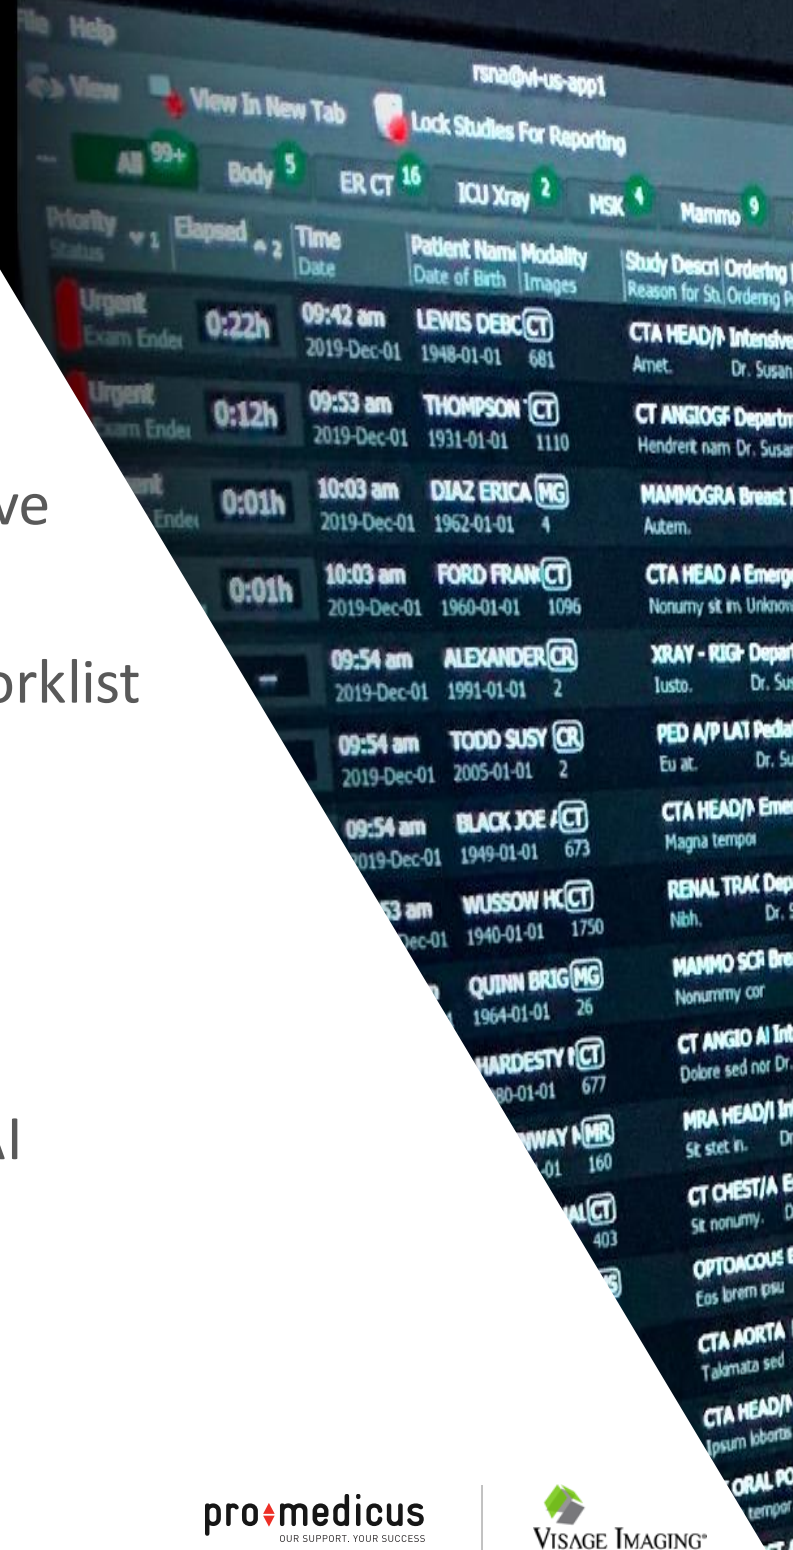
File Help

View View In New Tab Lock Studies For Reporting rsna@vi-us-app1

All 99+ Body 5 ER CT 16 ICU Xray 2 MSK 4 Mammo 9

| Priority Status | Elapsed | Time Date | Patient Name Date of Birth | Modality Images | Study Descri Reason for Stu | Ordering Ordering P |
|---|---|---|---|---|---|---|
| Urgent Exam Ended | 0:22h | 09:42 am 2019-Dec-01 | LEWIS DEBC 1948-01-01 | CT 681 | CTA HEAD/N Amet. | Intensive Dr. Susan |
| Urgent Exam Ended | 0:12h | 09:53 am 2019-Dec-01 | THOMPSON 1931-01-01 | CT 1110 | CT ANGIOGF Hendrerit nam | Departm Dr. Susan |
| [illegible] Ended | 0:01h | 10:03 am 2019-Dec-01 | DIAZ ERICA 1962-01-01 | MG 4 | MAMMOGRA Breast Autem. | |
| | 0:01h | 10:03 am 2019-Dec-01 | FORD FRANK 1960-01-01 | CT 1096 | CTA HEAD A Emerg Nonumy sit m Unknow | |
| | — | 09:54 am 2019-Dec-01 | ALEXANDER 1991-01-01 | CR 2 | XRAY - RIGH Depart Iusto. | Dr. Su |
| | | 09:54 am 2019-Dec-01 | TODD SUSY 2005-01-01 | CR 2 | PED A/P LAT Pediat Eu at. | Dr. Su |
| | | 09:54 am 2019-Dec-01 | BLACK JOE 1949-01-01 | CT 673 | CTA HEAD/N Emer Magna tempor | |
| | | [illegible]3 am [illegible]ec-01 | WUSSOW HC 1940-01-01 | CT 1750 | RENAL TRAC Dep Nibh. | Dr. |
| | | | QUINN BRIG 1964-01-01 | MG 26 | MAMMO SCR Bre Nonummy cor | |
| | | | HARDESTY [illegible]80-01-01 | CT 677 | CT ANGIO AI Int Dolore sed nor | Dr. |
| | | | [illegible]WAY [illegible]01 | MR 160 | MRA HEAD/I In Sit stet n. | Dr |
| | | | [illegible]AL | CT 403 | CT CHEST/A E Sit nonumy. | D |
| | | | | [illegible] | OPTOACOUS Eos lorem ipsu | |
| | | | | | CTA AORTA Takimata sed | |
| | | | | | CTA HEAD/N Ipsum lobortis | |
| | | | | | ORAL PO tempor | |

ve

orklist

AI

pro medicus OUR SUPPORT. YOUR SUCCESS

VISAGE IMAGING®